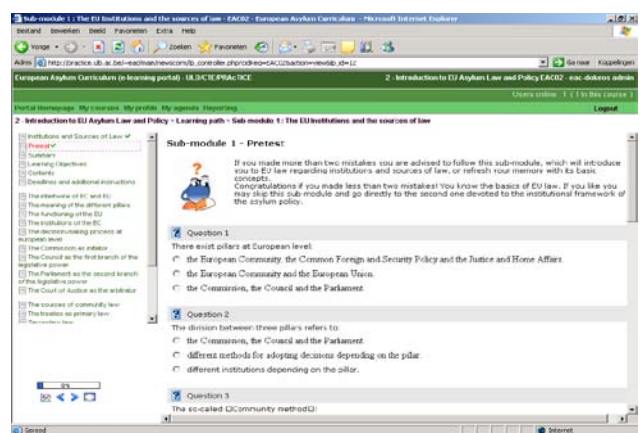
Sub-module 1 : The EU institutions and the sources of law - EAC02 - European Asylum Curriculum - Microsoft Internet Explorer

Bestand Bewerken Beeld Favorieten Extra Help

Vorige Zoeken Favorieten

Adres http://practice.ulb.ac.be/~eacmain/newscorm/lp_controller.php?cidReq=EAC02&action=view&lp_id=12

Ga naar Koppelingen

European Asylum Curriculum (e-learning portal) - ULB/CTE/PRACTICE

2 - Introduction to EU Asylum Law and Policy EAC02 - eac-dokeos admin

Users online : 1 ( 1 in this course )

Portal Homepage My courses My profile My agenda Reporting

Logout

2 - Introduction to EU Asylum Law and Policy > Learning path > Sub-module 1: The EU institutions and the sources of law

Institutions and Sources of Law
Pretest
Summary
Learning Objectives
Contents
Deadlines and additional instructions
The interface of EC and EU
The meaning of the different pillars
The functioning of the EU
The institutions of the EC
The decision-making process at european level
The Commission as initiator
The Council as the first branch of the legislative power
The Parliament as the second branch of the legislative power
The Court of Justice as the arbitrator
The sources of community law
The treaties as primary law
Secondary law

0%

Sub-module 1 - Pretest

If you made more than two mistakes you are advised to follow this sub-module, which will introduce you to EU law regarding institutions and sources of law, or refresh your memory with its basic concepts.
Congratulations if you made less than two mistakes! You know the basics of EU law. If you like you may skip this sub module and go directly to the second one devoted to the institutional framework of the asylum policy.

Question 1

There exist pillars at European level:

the European Community, the Common Foreign and Security Policy and the Justice and Home Affairs.

the European Community and the European Union.

the Commission, the Council and the Parliament.

Question 2

The division between three pillars refers to:

the Commission, the Council and the Parliament.

different methods for adopting decisions depending on the pillar.

different institutions depending on the pillar.

Question 3

The so-called ☐Community method☐:

Gereed

Internet